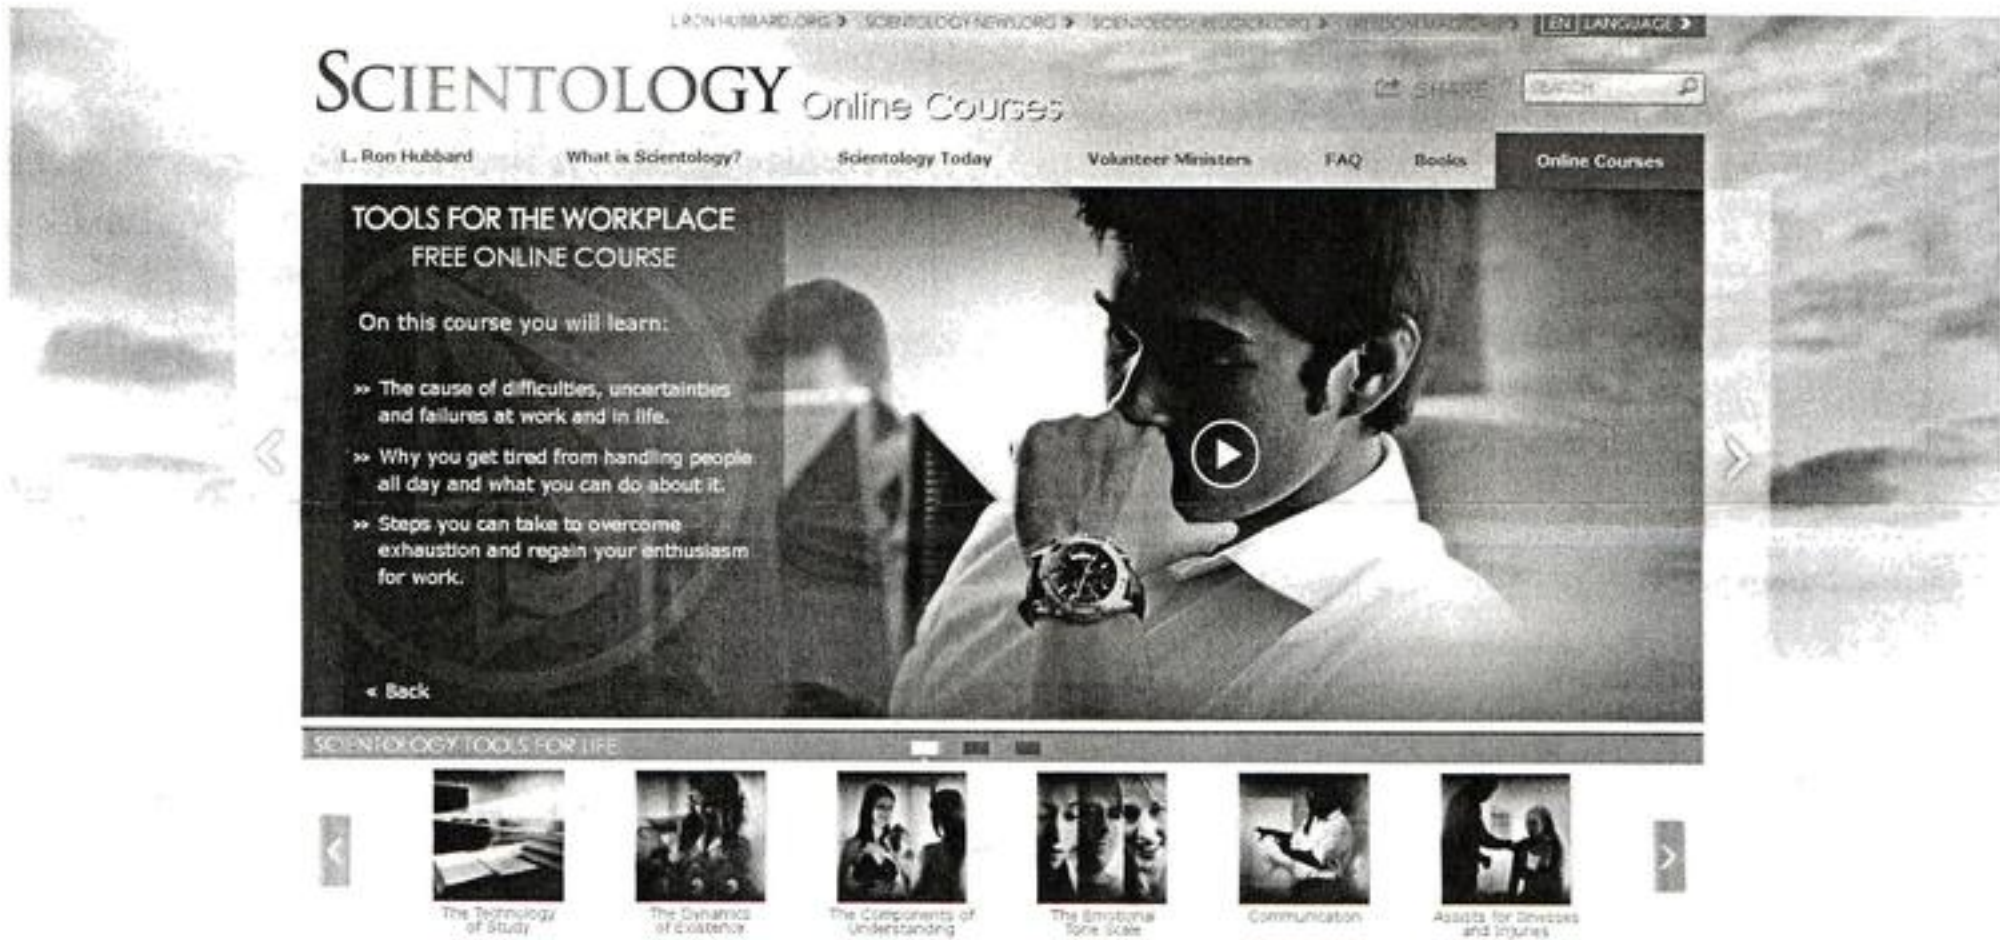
L.RONHUBBARD.ORG › SCIENTOLOGYNEWS.ORG › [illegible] › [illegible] › EN LANGUAGE ›

SCIENTOLOGY Online Courses

SHARE SEARCH

L. Ron Hubbard What is Scientology? Scientology Today Volunteer Ministers FAQ Books Online Courses

TOOLS FOR THE WORKPLACE
FREE ONLINE COURSE

On this course you will learn:

» The cause of difficulties, uncertainties and failures at work and in life.

» Why you get tired from handling people all day and what you can do about it.

» Steps you can take to overcome exhaustion and regain your enthusiasm for work.

« Back

SCIENTOLOGY TOOLS FOR LIFE

The Technology of Study
The Dynamics of Existence
The Components of Understanding
The Emotional Tone Scale
Communication
Assists for Illnesses and Injuries